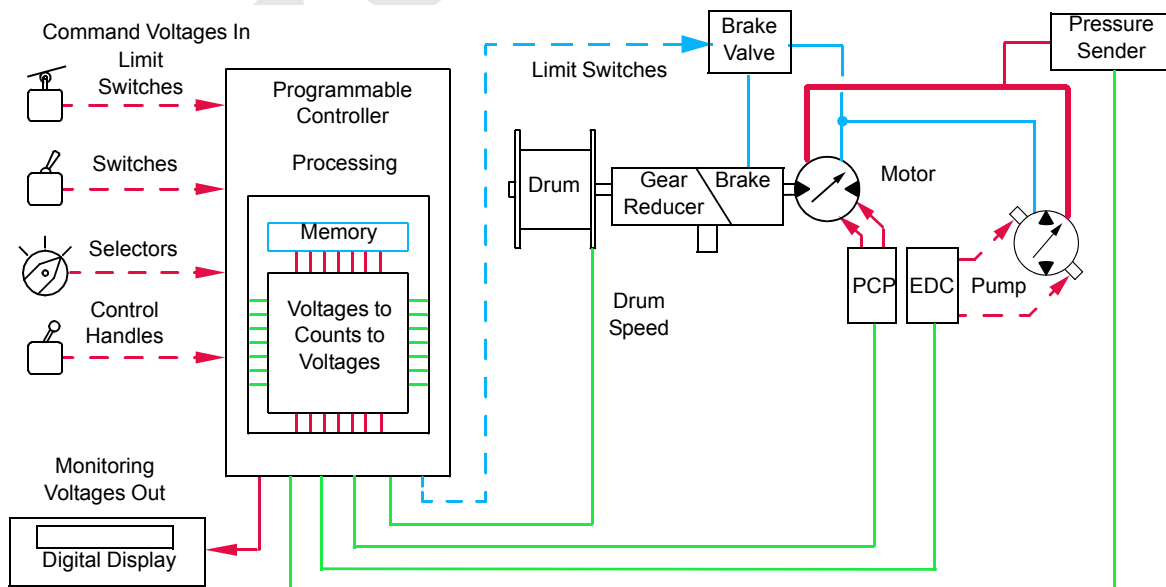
Command Voltages In

Limit Switches

Switches

Selectors

Control Handles

Programmable Controller

Processing

Memory

Voltages to Counts to Voltages

Limit Switches

Brake Valve

Pressure Sender

Drum

Gear Reducer

Brake

Motor

Pump

PCP

EDC

Drum Speed

Monitoring Voltages Out

Digital Display